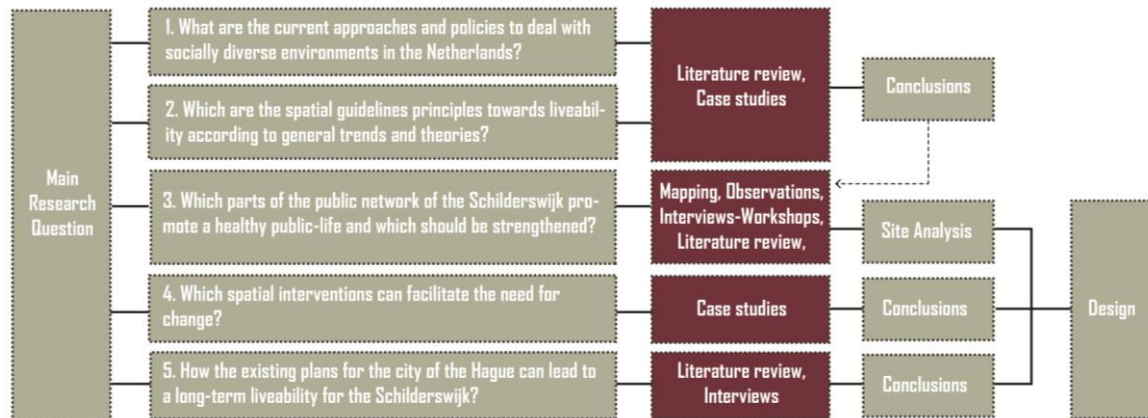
Main Research Question

1. What are the current approaches and policies to deal with socially diverse environments in the Netherlands?

2. Which are the spatial guidelines principles towards liveability according to general trends and theories?

Literature review, Case studies

Conclusions

3. Which parts of the public network of the Schilderswijk promote a healthy public-life and which should be strengthened?

Mapping, Observations, Interviews-Workshops, Literature review,

Site Analysis

4. Which spatial interventions can facilitate the need for change?

Case studies

Conclusions

5. How the existing plans for the city of the Hague can lead to a long-term liveability for the Schilderswijk?

Literature review, Interviews

Conclusions

Design